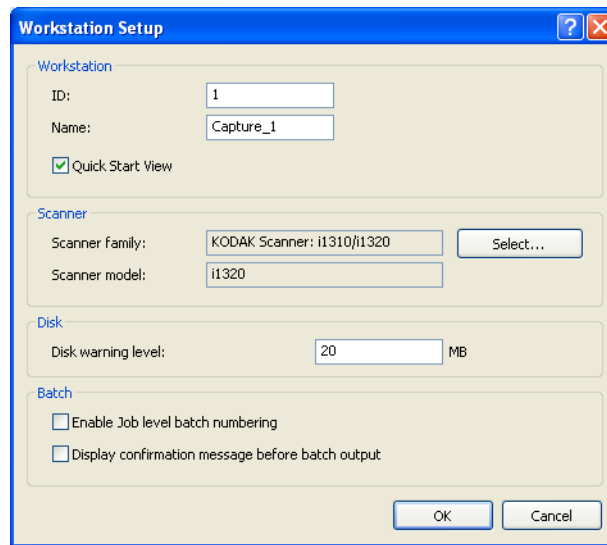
Workstation Setup

Workstation

ID: 1

Name: Capture_1

Quick Start View

Scanner

Scanner family: KODAK Scanner: i1310/i1320

Select...

Scanner model: i1320

Disk

Disk warning level: 20 MB

Batch

Enable Job level batch numbering

Display confirmation message before batch output

OK

Cancel